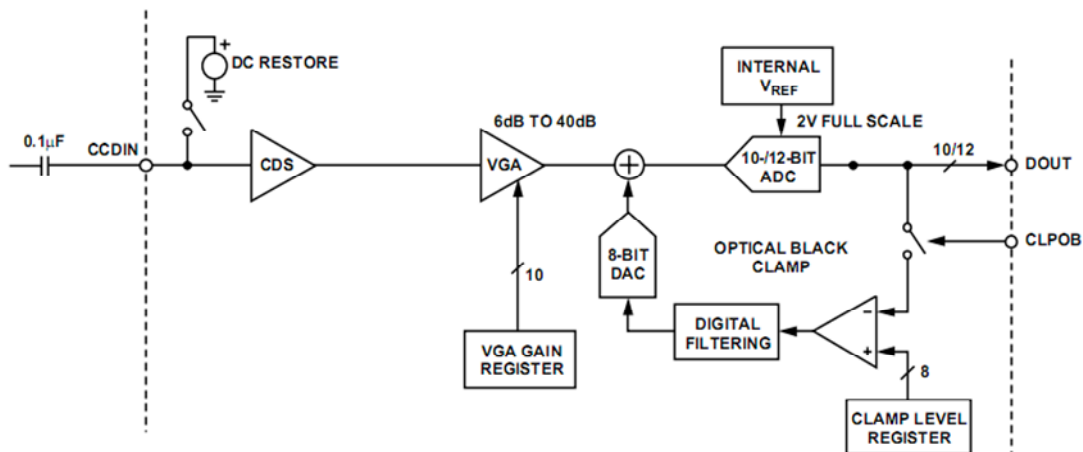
DC RESTORE

0.1μF

CCDIN

CDS

6dB TO 40dB

VGA

10

VGA GAIN REGISTER

8-BIT DAC

INTERNAL $V_{REF}$

2V FULL SCALE

10-/12-BIT ADC

10/12

DOUT

OPTICAL BLACK CLAMP

CLPOB

DIGITAL FILTERING

–

+

8

CLAMP LEVEL REGISTER